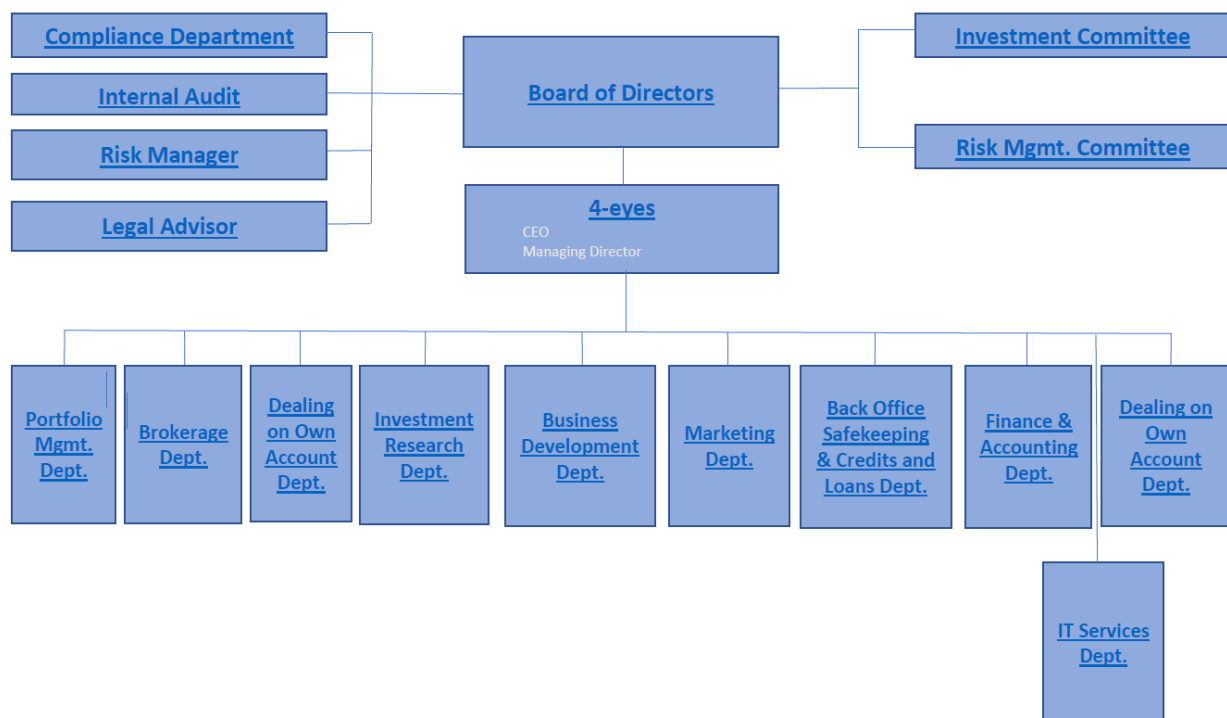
Compliance Department

Internal Audit

Risk Manager

Legal Advisor

Board of Directors

Investment Committee

Risk Mgmt. Committee

4-eyes
CEO
Managing Director

Portfolio Mgmt. Dept.

Brokerage Dept.

Dealing on Own Account Dept.

Investment Research Dept.

Business Development Dept.

Marketing Dept.

Back Office Safekeeping & Credits and Loans Dept.

Finance & Accounting Dept.

Dealing on Own Account Dept.

IT Services Dept.